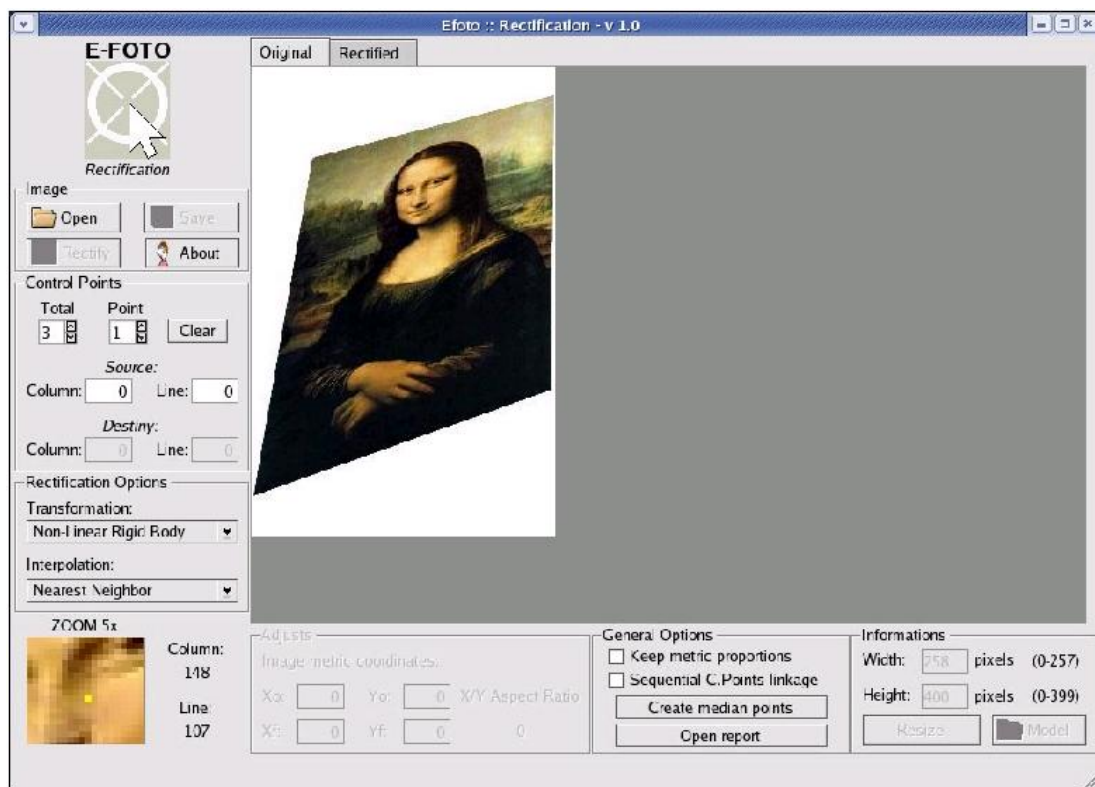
Efoto :: Rectification - v 1.0

E-FOTO

Rectification

Image

Open

Save

Rectify

About

Control Points

Total

Point

3

1

Clear

Source:

Column: 0

Line: 0

Destiny:

Column: 0

Line: 0

Rectification Options

Transformation:

Non-Linear Rigid Body

Interpolation:

Nearest Neighbor

ZOOM 5x

Column:
148

Line:
107

Original

Rectified

Adjusts

Image metric coordinates:

Xo: 0

Yo: 0

X/Y Aspect Ratio

Xf: 0

Yf: 0

0

General Options

Keep metric proportions

Sequential C.Points linkage

Create median points

Open report

Informations

Width: 258 pixels (0-257)

Height: 400 pixels (0-399)

Resize

Model